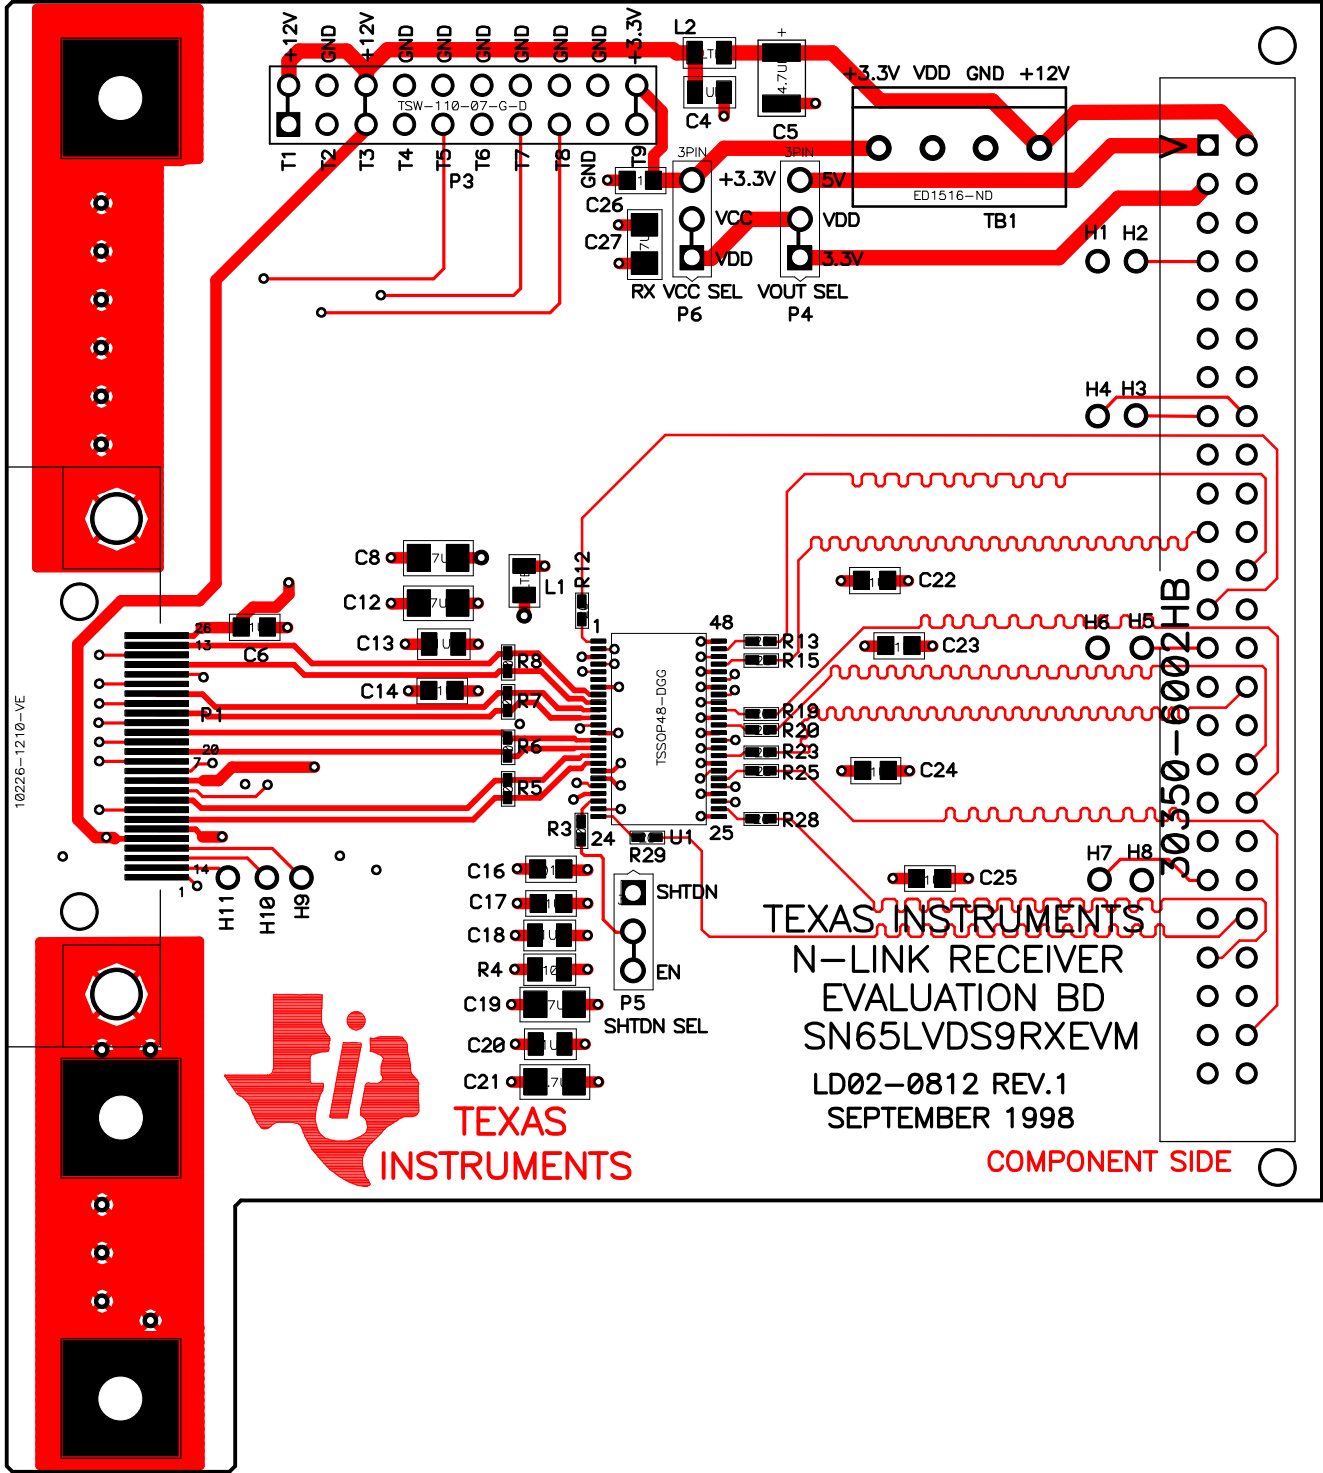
+12V GND +12V GND GND GND GND GND GND +3.3V
L2
TSW-110-07-G-D
T1 T2 T3 T4 T5 T6 T7 T8 T9
P3
C4 C5
+3.3V VDD GND +12V
ED1516-ND
TB1
3PIN 3PIN
GND
C26
C27
+3.3V
VCC
VDD
5V
VDD
3.3V
RX VCC SEL
P6
VOUT SEL
P4
H1 H2
H4 H3
C8
C12
C13
C14
L1
R12
26
13
C6
P1
20
7
14
1
R8
R7
R6
R5
R3
24
1
48
TSSOP48-DGG
R13
R15
R19
R20
R23
R25
R28
25
U1
R29
C22
C23
C24
C25
H6 H5
H7 H8
30350-6002HB
10226-1210-VE
H11 H10 H9
C16
C17
C18
R4
C19
C20
C21
SHTDN
EN
P5
SHTDN SEL
TEXAS INSTRUMENTS
N-LINK RECEIVER
EVALUATION BD
SN65LVDS9RXEVM
LD02-0812 REV.1
SEPTEMBER 1998
TEXAS
INSTRUMENTS
COMPONENT SIDE